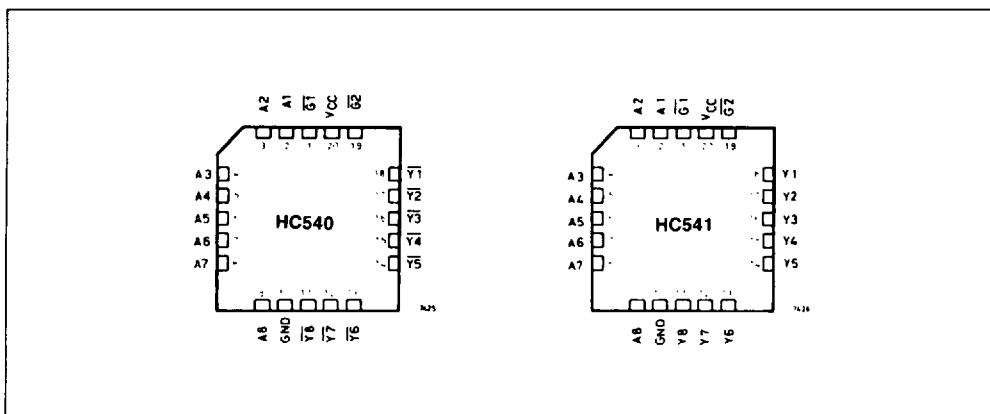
A2 A1 $\overline{G1}$ VCC $\overline{G2}$

3 2 1 20 19

A3
A4
A5
A6
A7

18 $\overline{Y1}$
$\overline{Y2}$
$\overline{Y3}$
$\overline{Y4}$
$\overline{Y5}$

HC540

A8 GND $\overline{Y8}$ $\overline{Y7}$ $\overline{Y6}$

A2 A1 $\overline{G1}$ VCC $\overline{G2}$

2 1 20 19

A3
A4
A5
A6
A7

Y1
Y2
Y3
Y4
Y5

HC541

A8 GND Y8 Y7 Y6